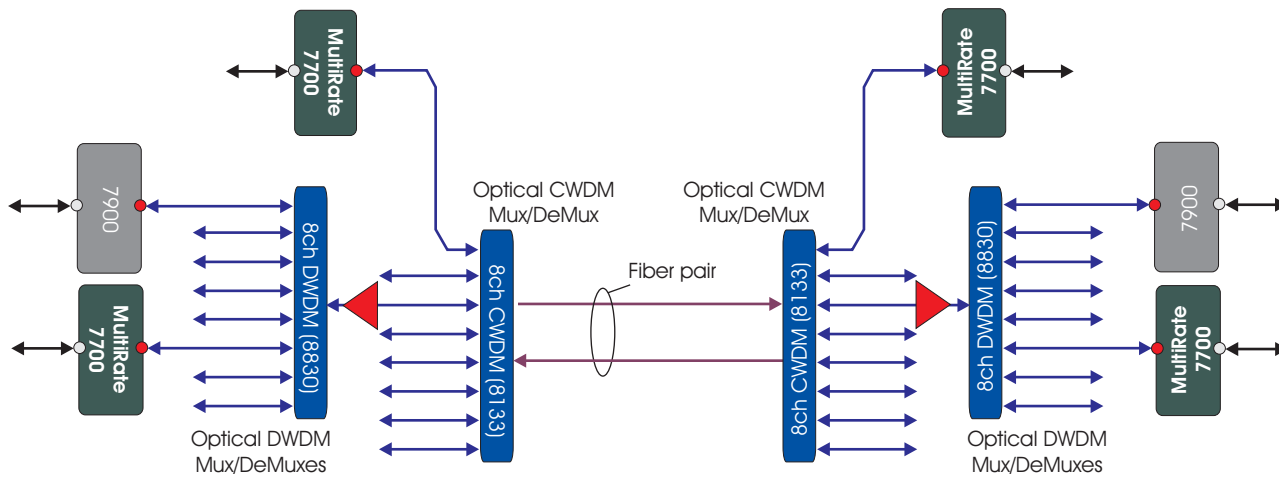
MultiRate 7700

MultiRate 7700

7900

MultiRate 7700

8ch DWDM (8830)

Optical CWDM Mux/DeMux

8ch CWDM (8133)

Fiber pair

Optical CWDM Mux/DeMux

8ch CWDM (8133)

8ch DWDM (8830)

7900

MultiRate 7700

Optical DWDM Mux/DeMuxes

Optical DWDM Mux/DeMuxes